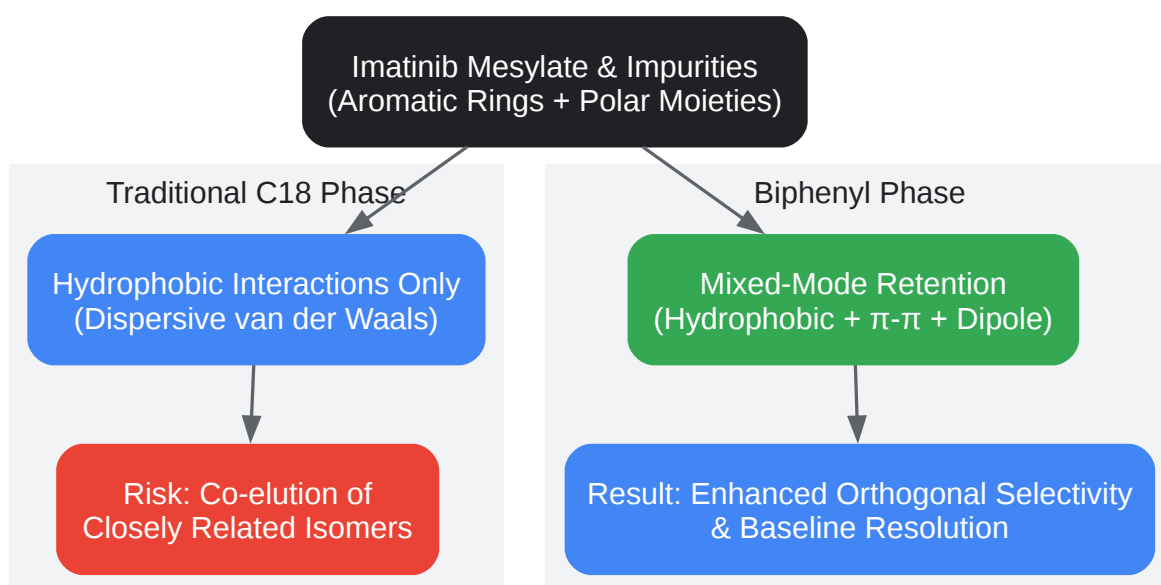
Imatinib Mesylate & Impurities
(Aromatic Rings + Polar Moieties)

Traditional C18 Phase

Hydrophobic Interactions Only
(Dispersive van der Waals)

Risk: Co-elution of
Closely Related Isomers

Biphenyl Phase

Mixed-Mode Retention
(Hydrophobic + π-π + Dipole)

Result: Enhanced Orthogonal Selectivity
& Baseline Resolution